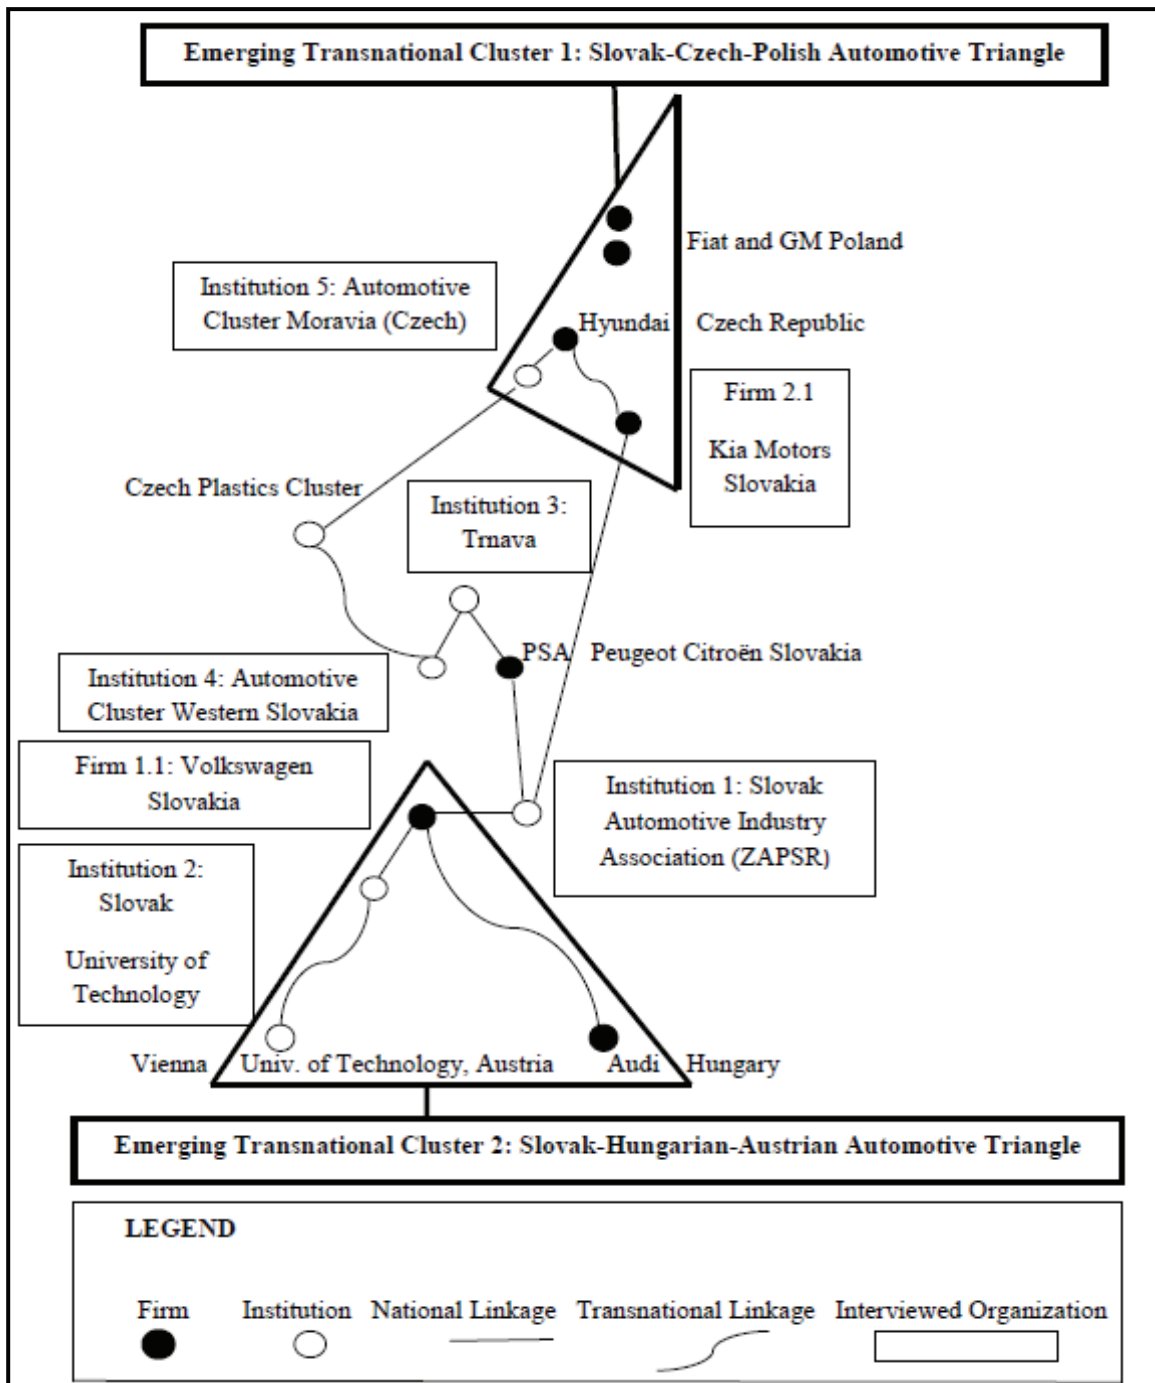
Emerging Transnational Cluster 1: Slovak-Czech-Polish Automotive Triangle

Fiat and GM Poland

Institution 5: Automotive Cluster Moravia (Czech)

Hyundai Czech Republic

Firm 2.1

Kia Motors Slovakia

Czech Plastics Cluster

Institution 3: Trnava

PSA Peugeot Citroën Slovakia

Institution 4: Automotive Cluster Western Slovakia

Firm 1.1: Volkswagen Slovakia

Institution 1: Slovak Automotive Industry Association (ZAPSR)

Institution 2: Slovak

University of Technology

Vienna Univ. of Technology, Austria Audi Hungary

Emerging Transnational Cluster 2: Slovak-Hungarian-Austrian Automotive Triangle

LEGEND

Firm Institution National Linkage Transnational Linkage Interviewed Organization